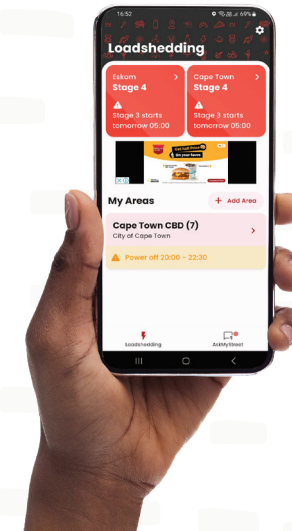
16:52

69%

Loadshedding

Eskom
Stage 4

Stage 3 starts tomorrow 05:00

Cape Town
Stage 4

Stage 3 starts tomorrow 05:00

My Areas

Add Area

Cape Town CBD (7)
City of Cape Town

Power off 20:00 - 22:30

Loadshedding

AskMyStreet